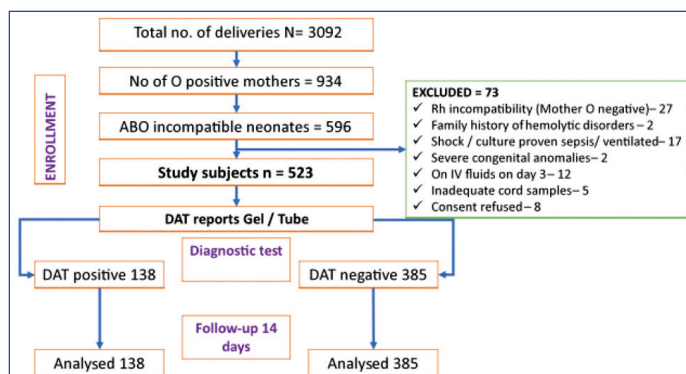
Total no. of deliveries N= 3092

ENROLLMENT

No of O positive mothers = 934

ABO incompatible neonates = 596

Study subjects n = 523

EXCLUDED = 73
✓ Rh incompatibility (Mother O negative)– 27
✓ Family history of hemolytic disorders – 2
✓ Shock / culture proven sepsis/ ventilated– 17
✓ Severe congenital anomalies– 2
✓ On IV fluids on day 3– 12
✓ Inadequate cord samples– 5
✓ Consent refused – 8

DAT reports Gel / Tube

Diagnostic test

DAT positive 138

DAT negative 385

Follow-up 14 days

Analysed 138

Analysed 385